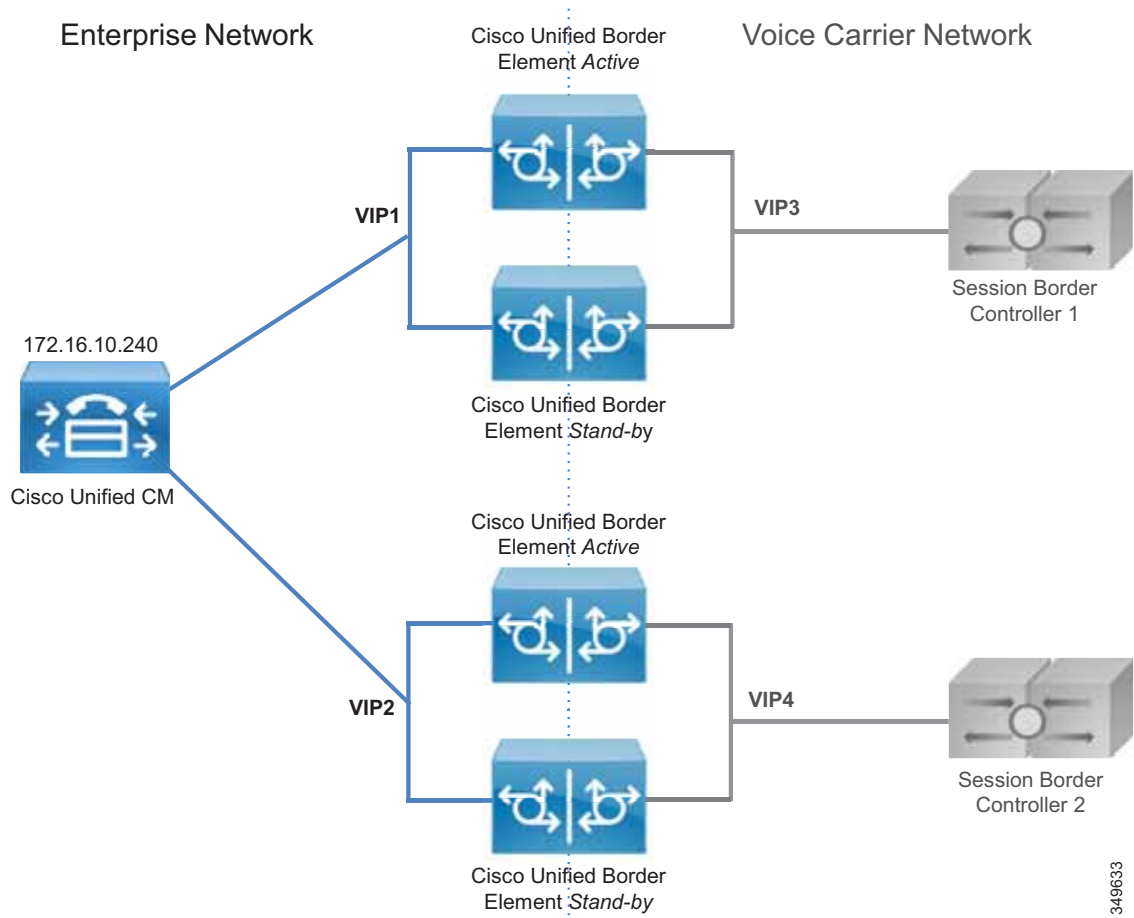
Enterprise Network

Cisco Unified Border Element *Active*

Voice Carrier Network

VIP1

VIP3

Session Border Controller 1

172.16.10.240

Cisco Unified Border Element *Stand-by*

Cisco Unified CM

Cisco Unified Border Element *Active*

VIP2

VIP4

Session Border Controller 2

Cisco Unified Border Element *Stand-by*

349633